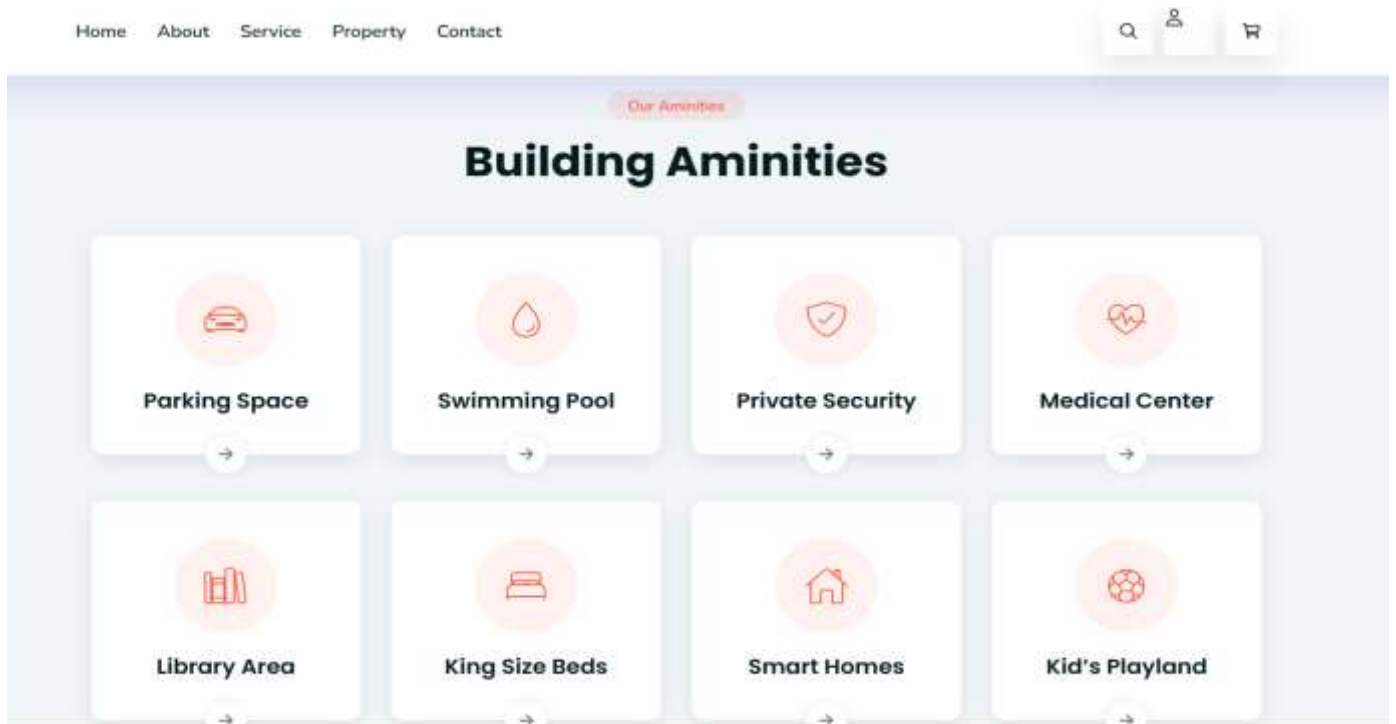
Home About Service Property Contact

Our Aminities

Building Aminities

Parking Space

→

Swimming Pool

→

Private Security

→

Medical Center

→

Library Area

→

King Size Beds

→

Smart Homes

→

Kid's Playland

→